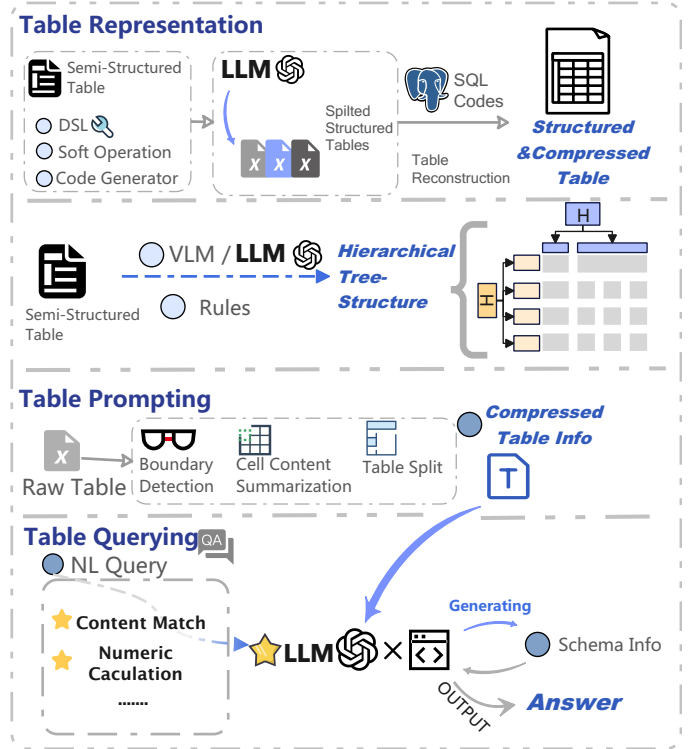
Table Representation

Semi-Structured Table

DSL

Soft Operation

Code Generator

LLM

X X X

Spilted Structured Tables

SQL Codes

Table Reconstruction

Structured &Compressed Table

Semi-Structured Table

VLM / LLM

Rules

Hierarchical Tree-Structure

H

H

Table Prompting

X

Raw Table

Boundary Detection

Cell Content Summarization

Table Split

Compressed Table Info

T

Table Querying

QA

NL Query

Content Match

Numeric Caculation

.......

LLM ×

Generating

Schema Info

OUTPUT

Answer